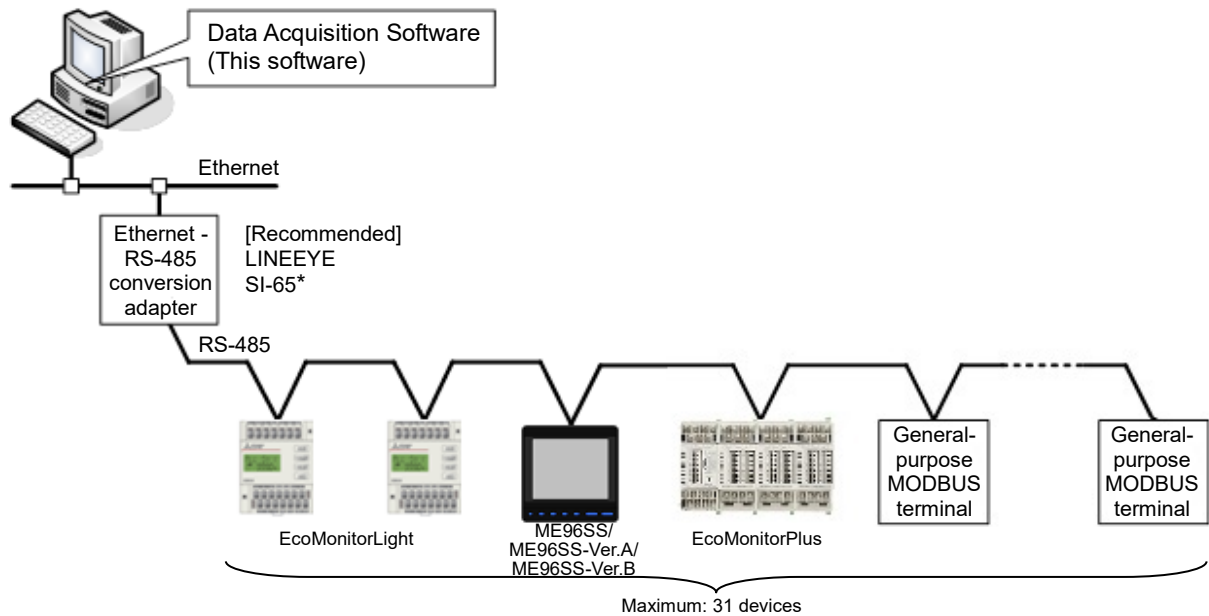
Data Acquisition Software
(This software)

Ethernet

Ethernet - RS-485 conversion adapter

[Recommended]
LINEEYE
SI-65*

RS-485

EcoMonitorLight

ME96SS/
ME96SS-Ver.A/
ME96SS-Ver.B

EcoMonitorPlus

General-purpose MODBUS terminal

General-purpose MODBUS terminal

Maximum: 31 devices